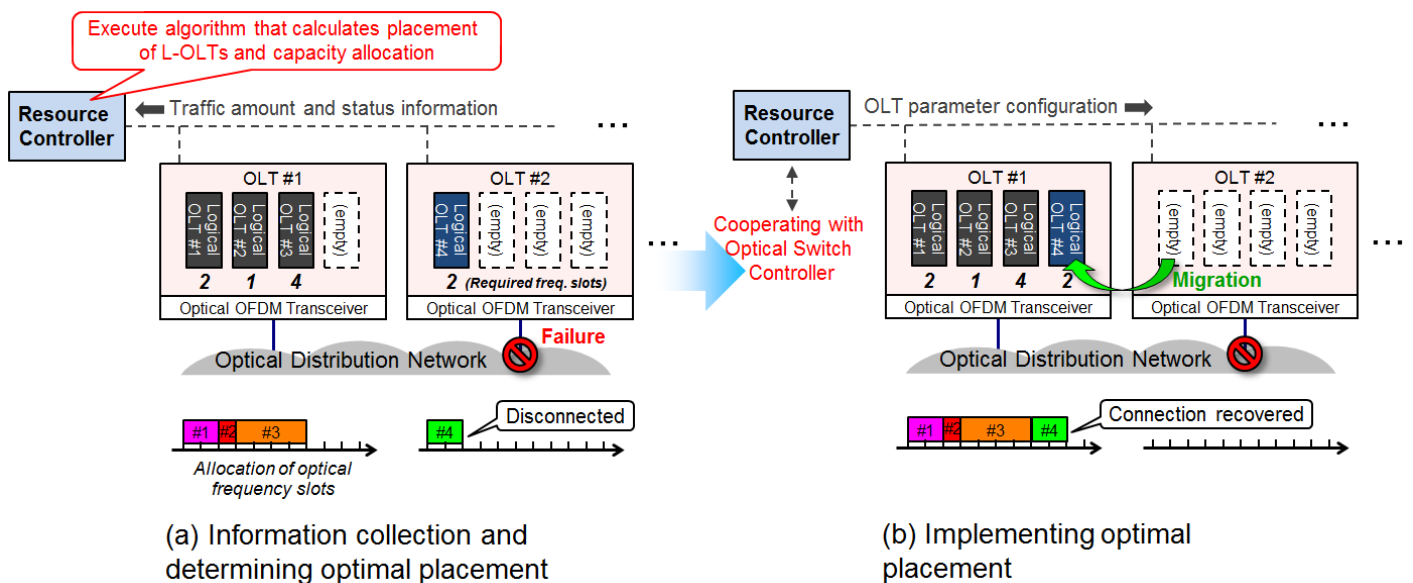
Execute algorithm that calculates placement of L-OLTs and capacity allocation

Resource Controller

Traffic amount and status information

...

OLT #1

Logical OLT #1

Logical OLT #2

Logical OLT #3

(empty)

2 1 4

Optical OFDM Transceiver

OLT #2

Logical OLT #4

(empty)

(empty)

(empty)

2 (Required freq. slots)

Optical OFDM Transceiver

...

Failure

Optical Distribution Network

#1 #2 #3

Allocation of optical frequency slots

#4

Disconnected

(a) Information collection and determining optimal placement

Cooperating with Optical Switch Controller

Resource Controller

OLT parameter configuration

...

OLT #1

Logical OLT #1

Logical OLT #2

Logical OLT #3

Logical OLT #4

2 1 4 2

Optical OFDM Transceiver

OLT #2

(empty)

(empty)

(empty)

(empty)

Migration

Optical OFDM Transceiver

...

Optical Distribution Network

#1 #2 #3 #4

Connection recovered

(b) Implementing optimal placement